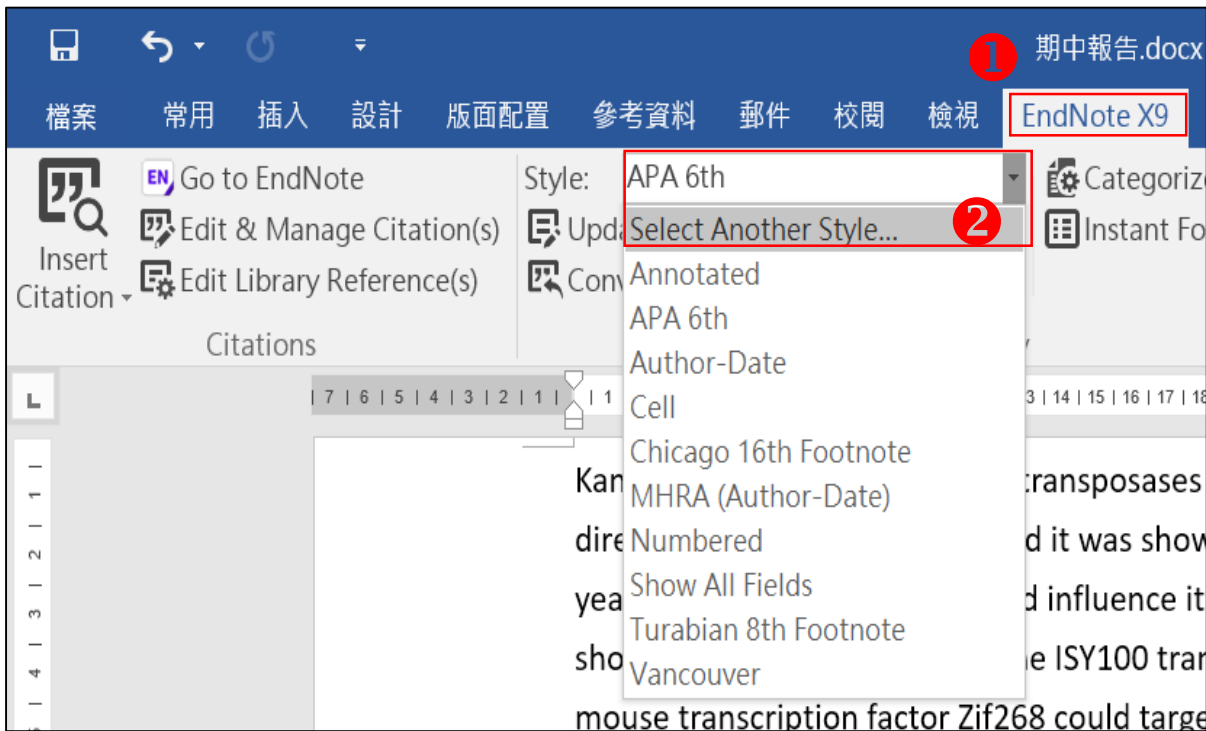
❶ 期中報告.docx

檔案 常用 插入 設計 版面配置 參考資料 郵件 校閱 檢視 EndNote X9

Insert Citation

Go to EndNote
Edit & Manage Citation(s)
Edit Library Reference(s)

Citations

Style: APA 6th

Upda
Conv

Select Another Style... ❷
Annotated
APA 6th
Author-Date
Cell
Chicago 16th Footnote
MHRA (Author-Date)
Numbered
Show All Fields
Turabian 8th Footnote
Vancouver

Categoriz
Instant Fo

| 7 | 6 | 5 | 4 | 3 | 2 | 1 | | 1 | 3 | 14 | 15 | 16 | 17 | 18

Kan transposases
dire d it was show
yea d influence it
sho e ISY100 tran
mouse transcription factor Zif268 could targe